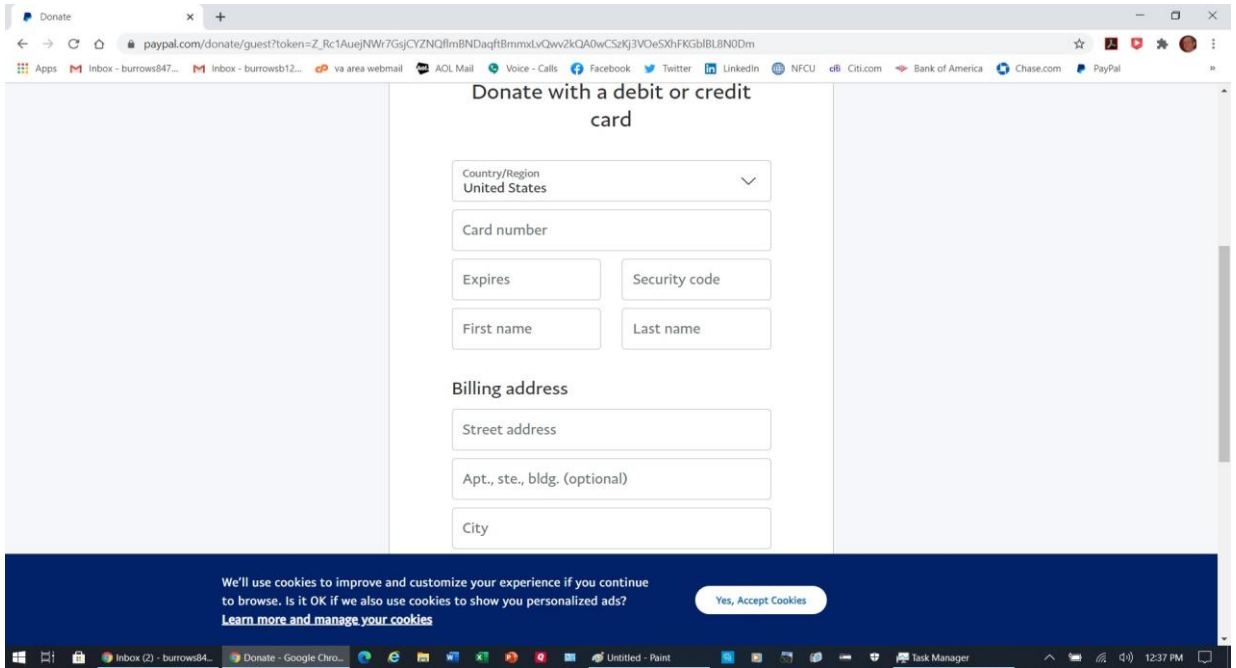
Donate

paypal.com/donate/guest?token=Z_Rc1AuejNWr7GsjCYZNQflmBNDaqftBmmxLvQwv2kQA0wCSzKj3VOeSXhFKGblBL8N0Dm

Apps Inbox - burrows847... Inbox - burrowsb12... va area webmail AOL Mail Voice - Calls Facebook Twitter LinkedIn NFCU Citi.com Bank of America Chase.com PayPal

Donate with a debit or credit card

Country/Region
United States

Card number

Expires

Security code

First name

Last name

Billing address

Street address

Apt., ste., bldg. (optional)

City

We'll use cookies to improve and customize your experience if you continue to browse. Is it OK if we also use cookies to show you personalized ads?
Learn more and manage your cookies

Yes, Accept Cookies

Inbox (2) - burrows84... Donate - Google Chro... Untitled - Paint Task Manager 12:37 PM